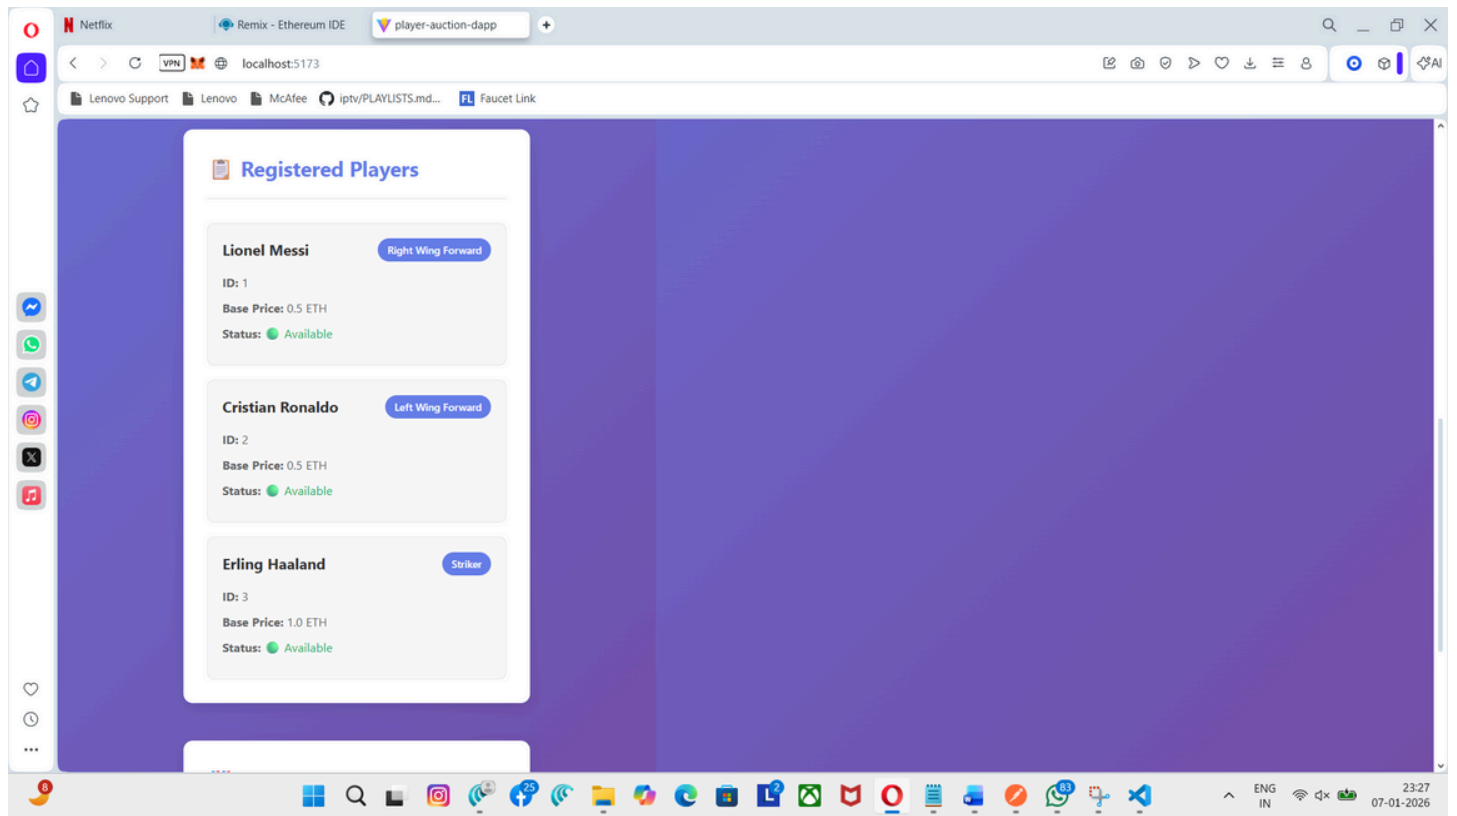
Netflix
Remix - Ethereum IDE
player-auction-dapp

VPN localhost:5173

Lenovo Support Lenovo McAfee iptv/PLAYLISTS.md... Faucet Link

Registered Players

Lionel Messi
Right Wing Forward
ID: 1
Base Price: 0.5 ETH
Status: Available

Cristian Ronaldo
Left Wing Forward
ID: 2
Base Price: 0.5 ETH
Status: Available

Erling Haaland
Striker
ID: 3
Base Price: 1.0 ETH
Status: Available

8 25 2 83
ENG IN
23:27
07-01-2026